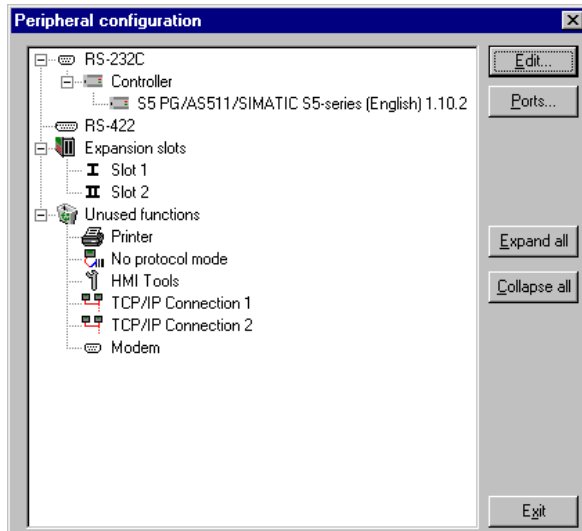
Peripheral configuration

RS-232C
Controller
S5 PG/AS511/SIMATIC S5-series (English) 1.10.2
RS-422
Expansion slots
I Slot 1
II Slot 2
Unused functions
Printer
No protocol mode
HMI Tools
TCP/IP Connection 1
TCP/IP Connection 2
Modem

Edit...
Ports...
Expand all
Collapse all
Exit